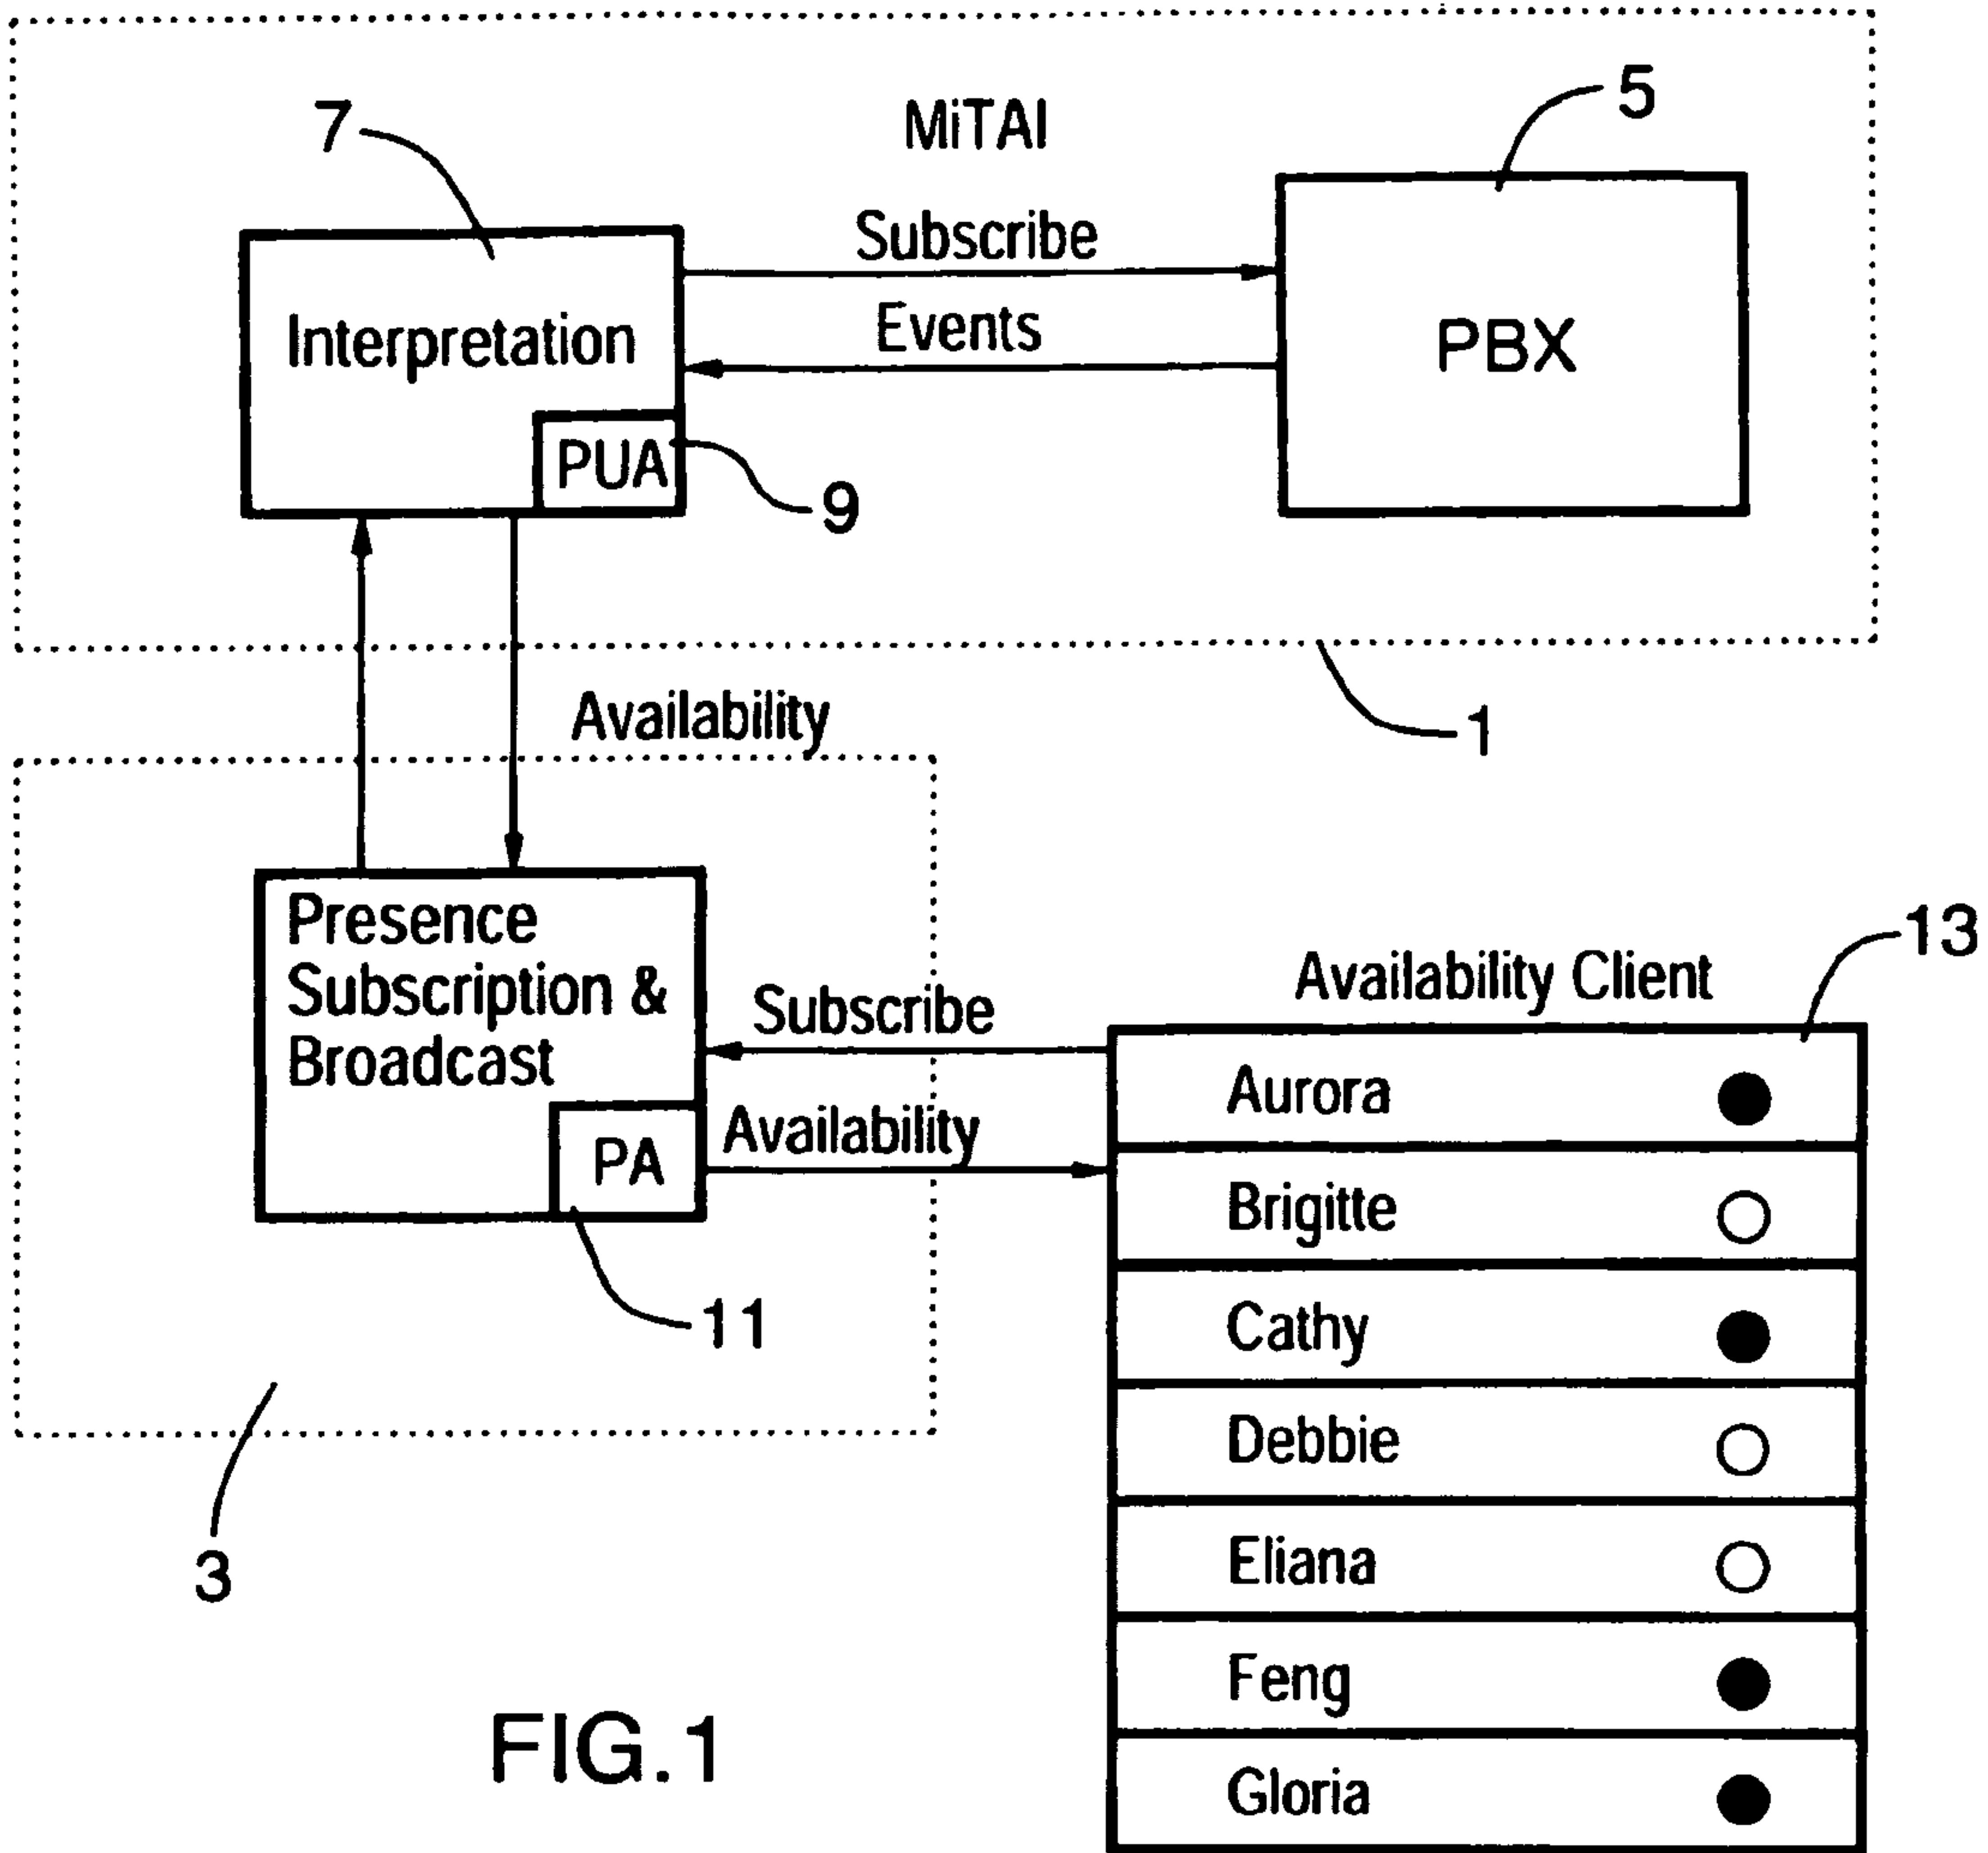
7

MiTAI

5

Subscribe

Interpretation

Events

PBX

PUA

9

1

Availability

Presence Subscription & Broadcast

13

Availability Client

Subscribe

PA

Availability

11

3

| Aurora | ● |
|---|---|
| Brigitte | ○ |
| Cathy | ● |
| Debbie | ○ |
| Eliana | ○ |
| Feng | ● |
| Gloria | ● |

FIG.1